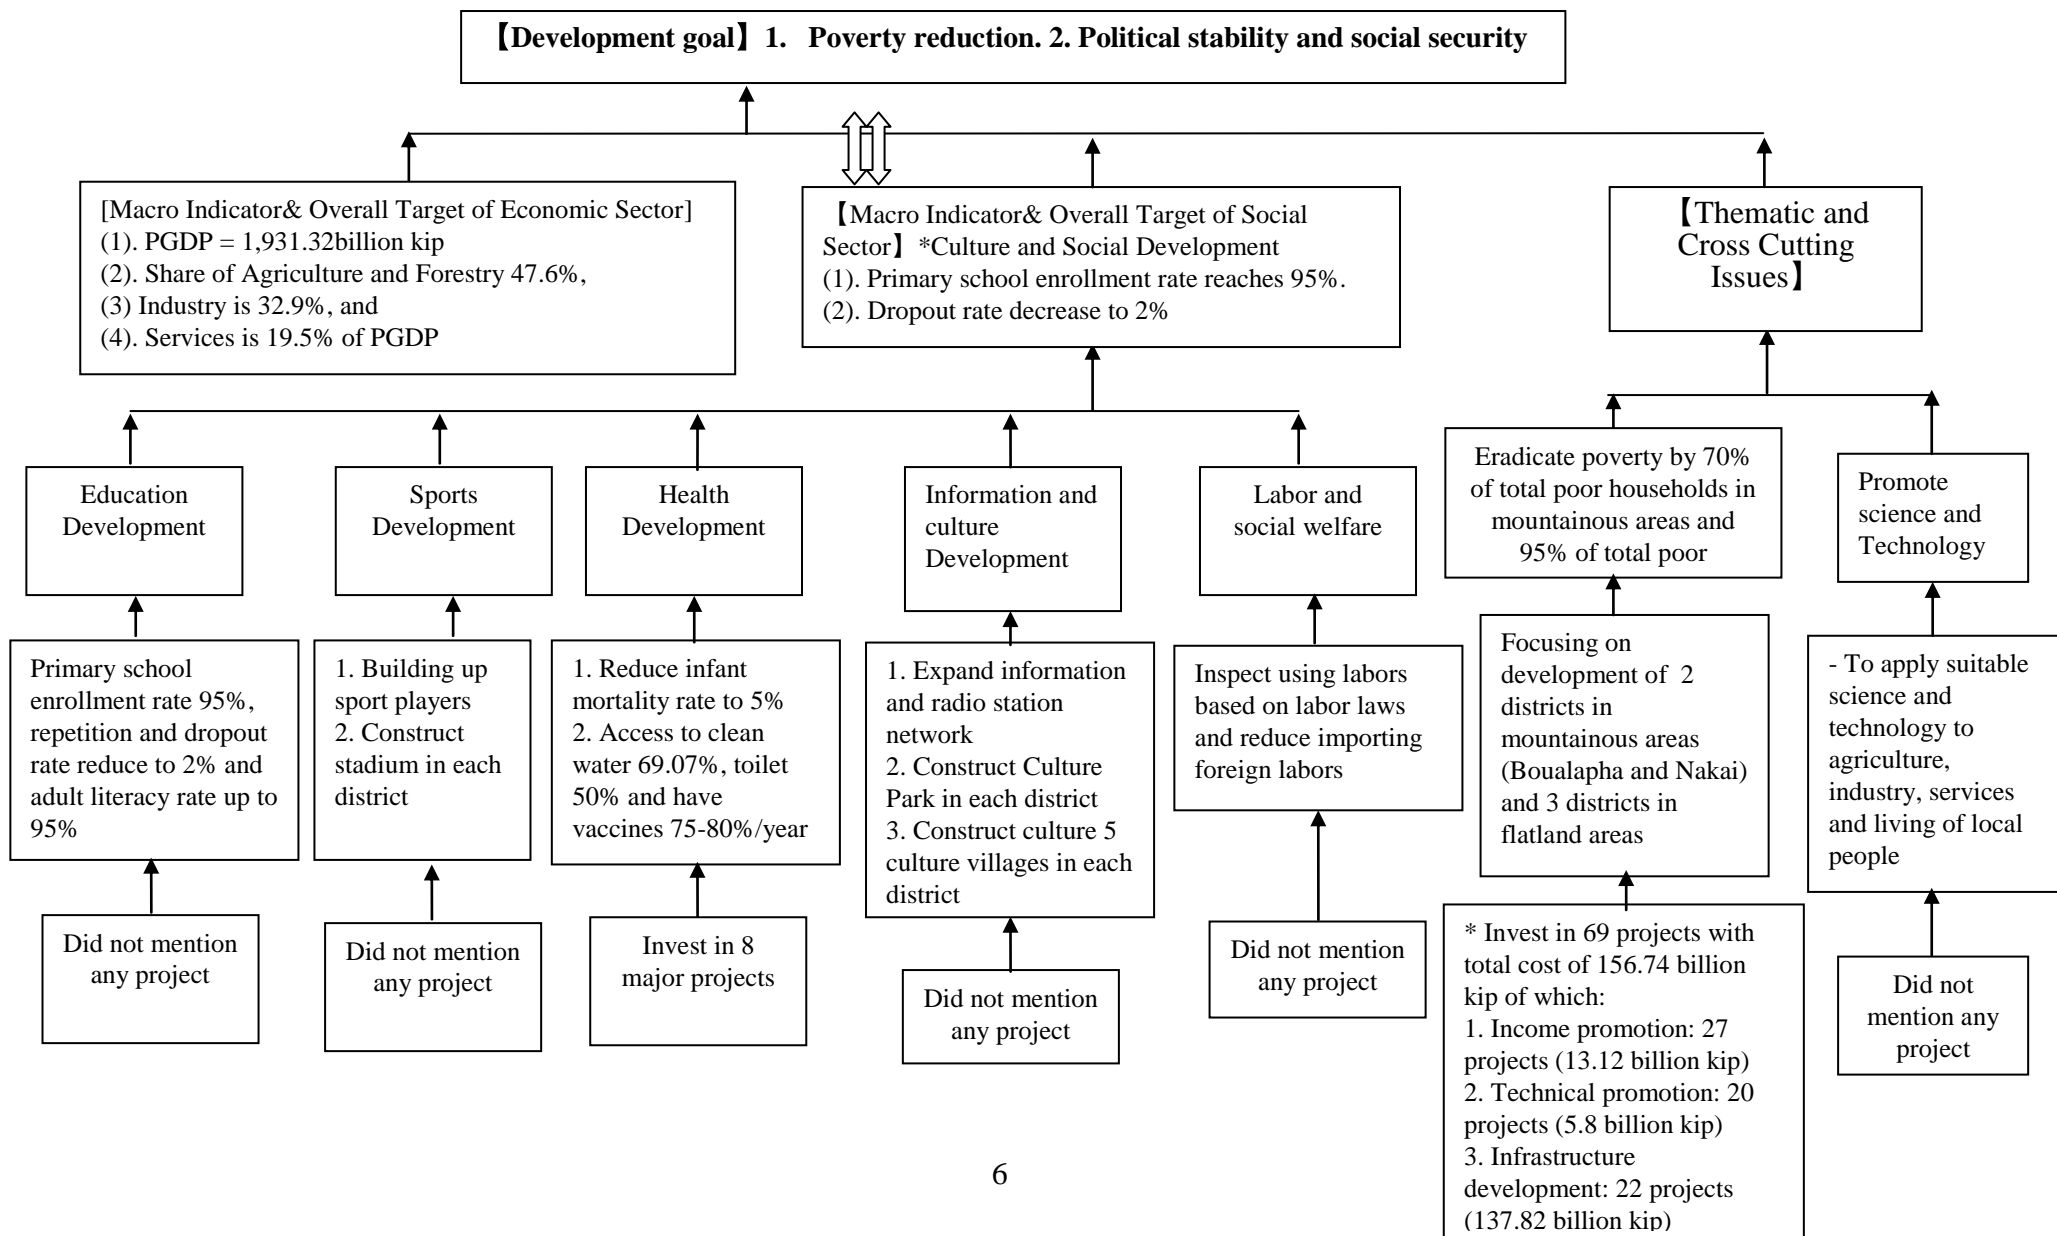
【Development goal】1. Poverty reduction. 2. Political stability and social security

[Macro Indicator& Overall Target of Economic Sector]
(1). PGDP = 1,931.32billion kip
(2). Share of Agriculture and Forestry 47.6%,
(3) Industry is 32.9%, and
(4). Services is 19.5% of PGDP

【Macro Indicator& Overall Target of Social Sector】*Culture and Social Development
(1). Primary school enrollment rate reaches 95%.
(2). Dropout rate decrease to 2%

【Thematic and Cross Cutting Issues】

Education Development

Primary school enrollment rate 95%, repetition and dropout rate reduce to 2% and adult literacy rate up to 95%

Did not mention any project

Sports Development

1. Building up sport players
2. Construct stadium in each district

Did not mention any project

Health Development

1. Reduce infant mortality rate to 5%
2. Access to clean water 69.07%, toilet 50% and have vaccines 75-80%/year

Invest in 8 major projects

Information and culture Development

1. Expand information and radio station network
2. Construct Culture Park in each district
3. Construct culture 5 culture villages in each district

Did not mention any project

Labor and social welfare

Inspect using labors based on labor laws and reduce importing foreign labors

Did not mention any project

Eradicate poverty by 70% of total poor households in mountainous areas and 95% of total poor

Focusing on development of 2 districts in mountainous areas (Boualapha and Nakai) and 3 districts in flatland areas

* Invest in 69 projects with total cost of 156.74 billion kip of which:
1. Income promotion: 27 projects (13.12 billion kip)
2. Technical promotion: 20 projects (5.8 billion kip)
3. Infrastructure development: 22 projects (137.82 billion kip)

Promote science and Technology

- To apply suitable science and technology to agriculture, industry, services and living of local people

Did not mention any project

6